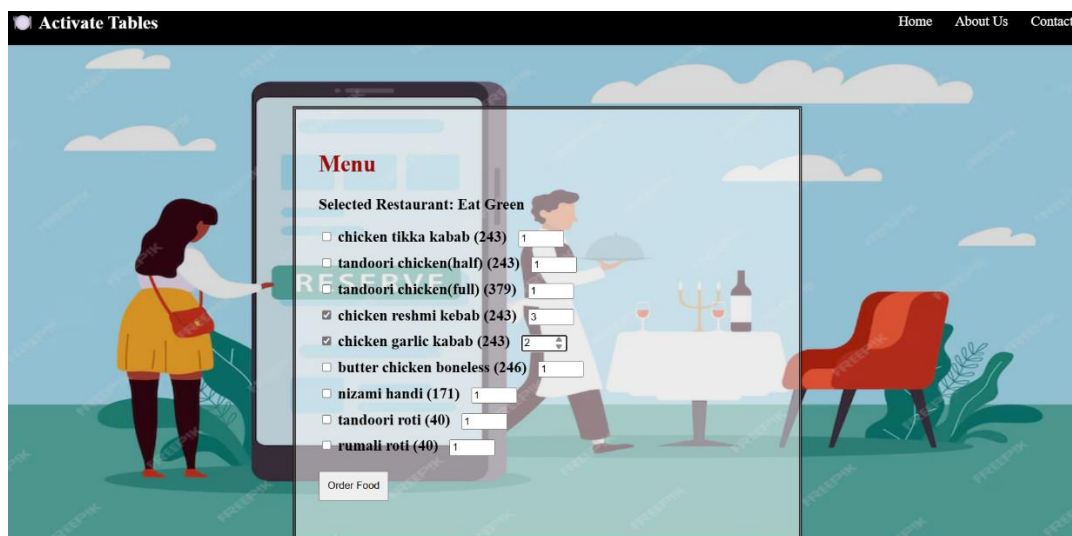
Activate Tables

Home About Us Contact

Menu

Selected Restaurant: Eat Green

chicken tikka kabab (243) 1
tandoori chicken(half) (243) 1
tandoori chicken(full) (379) 1
chicken reshmi kebab (243) 3
chicken garlic kabab (243) 2
butter chicken boneless (246) 1
nizami handi (171) 1
tandoori roti (40) 1
rumali roti (40) 1

Order Food

RESERVE

FREEPIK